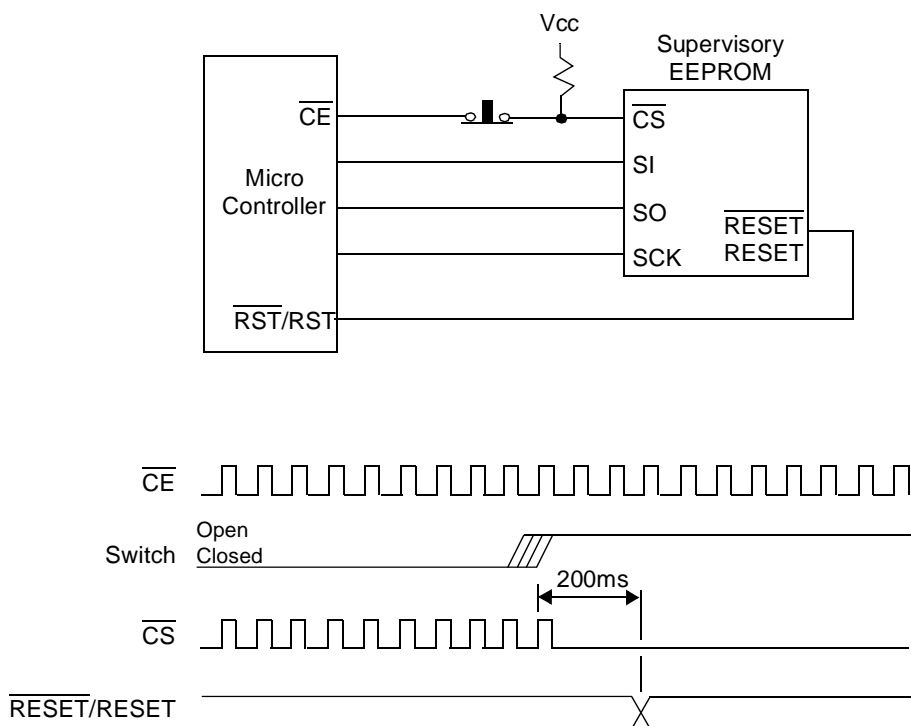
Vcc

Supervisory EEPROM

$\overline{CE}$

Micro Controller

$\overline{RST}$/RST

$\overline{CS}$

SI

SO

SCK

$\overline{RESET}$

RESET

$\overline{CE}$

Switch

Open

Closed

200ms

$\overline{CS}$

$\overline{RESET}$/RESET